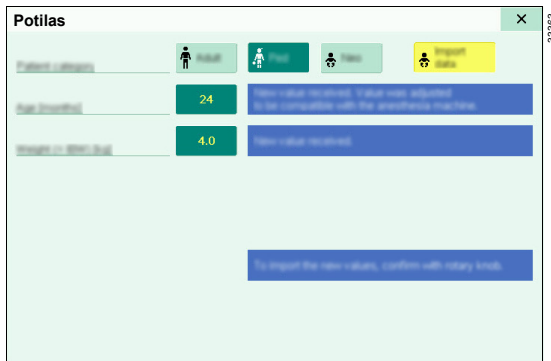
Potilas

×

Patient category

Adult

Ped

Neo

Import data

Age [months]

24

New value received. Value was adjusted to be compatible with the anesthesia machine.

Weight (+ IBW) [kg]

4.0

New value received.

To import the new values, confirm with rotary knob.